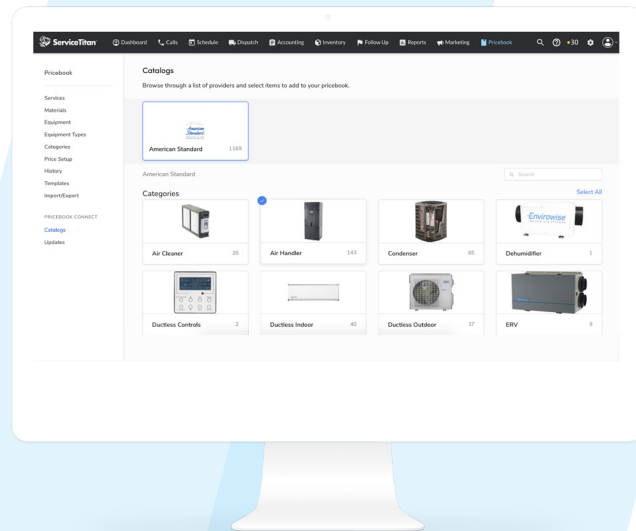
ServiceTitan Dashboard Calls Schedule Dispatch Accounting Inventory Follow Up Reports Marketing Pricebook +30

Pricebook

Services
Materials
Equipment
Equipment Types
Categories
Price Setup
History
Templates
Import/Export

PRICEBOOK CONNECT
Catalogs
Updates

Catalogs
Browse through a list of providers and select items to add to your pricebook.

American Standard
American Standard 1169

American Standard

Search

Categories

Select All

Air Cleaner 26
Air Handler 143
Condenser 85
Envirowise
Dehumidifier 1
Ductless Controls 2
Ductless Indoor 40
Ductless Outdoor 37
ERV 9